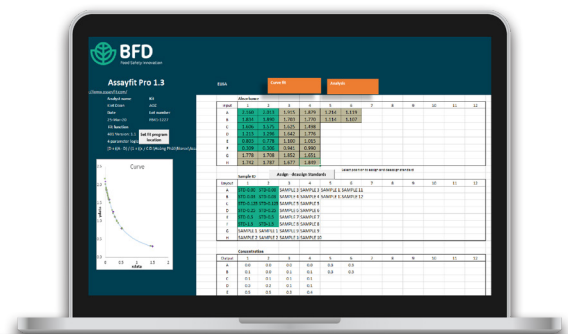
BFD
Food Safety Innovation

Assayfit Pro 1.3

ELISA

Curve fit

Analysis

Absorbance

| | 1 | 2 | 3 | 4 | 5 | 6 | 7 | 8 | 9 | 10 | 11 | 12 |
|---|---|---|---|---|---|---|---|---|---|---|---|---|
| A | 2.160 | 2.067 | 1.915 | 1.879 | 1.264 | 1.133 | | | | | | |
| B | 1.831 | 1.892 | 1.781 | 1.770 | 1.184 | 1.107 | | | | | | |
| C | 1.606 | 1.571 | 1.525 | 1.498 | | | | | | | | |
| D | 1.215 | 1.236 | 1.642 | 1.776 | | | | | | | | |
| E | 0.802 | 1.778 | 1.160 | 1.051 | | | | | | | | |
| F | 0.309 | 0.366 | 0.941 | 0.990 | | | | | | | | |
| G | 1.778 | 1.708 | 1.662 | 1.051 | | | | | | | | |
| H | 1.742 | 1.767 | 1.677 | 1.449 | | | | | | | | |

Assign - design Standards

| | 1 | 2 | 3 | 4 | 5 | 6 | 7 | 8 | 9 | 10 | 11 | 12 |
|---|---|---|---|---|---|---|---|---|---|---|---|---|
| A | STD-0.00 | STD-0.00 | SAMPLE 9 | SAMPLE 9 | SAMPLE 11 | | | | | | | |
| B | STD-0.05 | STD-0.05 | SAMPLE 3 | SAMPLE 3 | SAMPLE 17 | | | | | | | |
| C | STD-0.15 | STD-0.15 | SAMPLE 5 | SAMPLE 5 | | | | | | | | |
| D | STD-0.40 | STD-0.40 | SAMPLE 6 | SAMPLE 6 | | | | | | | | |
| E | STD-0.90 | STD-0.90 | SAMPLE 7 | SAMPLE 7 | | | | | | | | |
| F | STD-1.5 | STD-1.5 | SAMPLE 8 | SAMPLE 8 | | | | | | | | |
| G | SAMPLE 1 | SAMPLE 1 | SAMPLE 9 | SAMPLE 9 | | | | | | | | |
| H | SAMPLE 2 | SAMPLE 2 | SAMPLE 10 | SAMPLE 10 | | | | | | | | |

Concentration

| | 1 | 2 | 3 | 4 | 5 | 6 | 7 | 8 | 9 | 10 | 11 | 12 |
|---|---|---|---|---|---|---|---|---|---|---|---|---|
| A | 0.0 | 0.0 | 0.0 | 0.0 | 0.0 | 0.0 | | | | | | |
| B | 0.1 | 0.1 | 0.1 | 0.1 | 0.1 | 0.1 | | | | | | |
| C | 0.1 | 0.1 | 0.1 | 0.1 | | | | | | | | |
| D | 0.2 | 0.2 | 0.1 | 0.1 | | | | | | | | |
| E | 0.5 | 0.5 | 0.3 | 0.3 | | | | | | | | |

Curve

Set fit program location